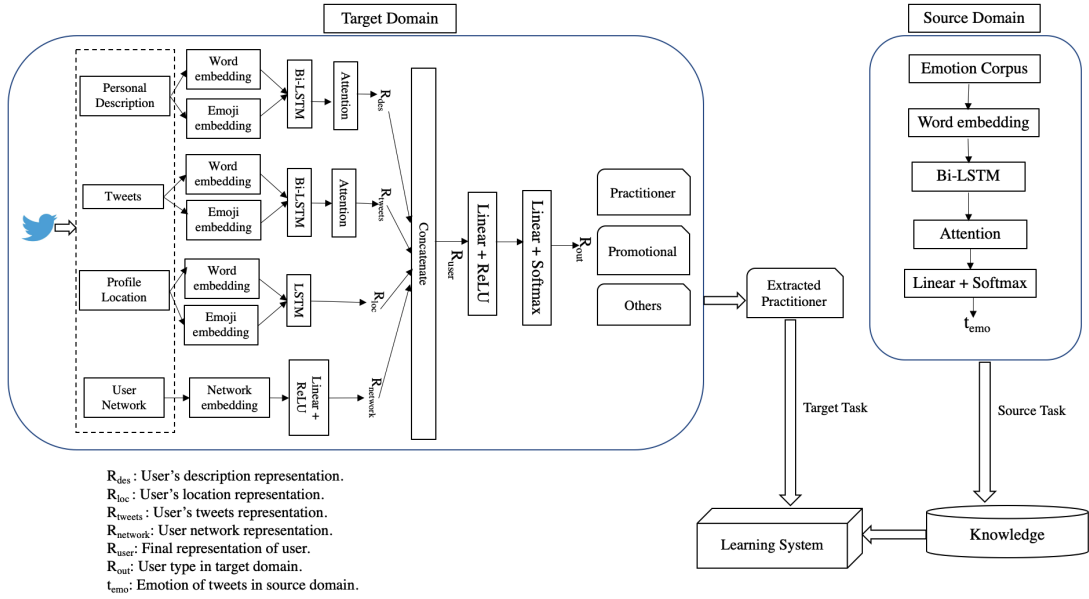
Target Domain

Source Domain

Personal Description

Word embedding

Emoji embedding

Bi-LSTM

Attention

$R_{des}$

Tweets

Word embedding

Emoji embedding

Bi-LSTM

Attention

$R_{tweets}$

Profile Location

Word embedding

Emoji embedding

LSTM

$R_{loc}$

User Network

Network embedding

Linear + ReLU

$R_{network}$

Concatenate

$R_{user}$

Linear + ReLU

Linear + Softmax

$R_{out}$

Practitioner

Promotional

Others

Extracted Practitioner

Emotion Corpus

Word embedding

Bi-LSTM

Attention

Linear + Softmax

$t_{emo}$

Target Task

Source Task

Learning System

Knowledge

$R_{des}$ : User's description representation.
$R_{loc}$ : User's location representation.
$R_{tweets}$ : User's tweets representation.
$R_{network}$: User network representation.
$R_{user}$: Final representation of user.
$R_{out}$: User type in target domain.
$t_{emo}$: Emotion of tweets in source domain.